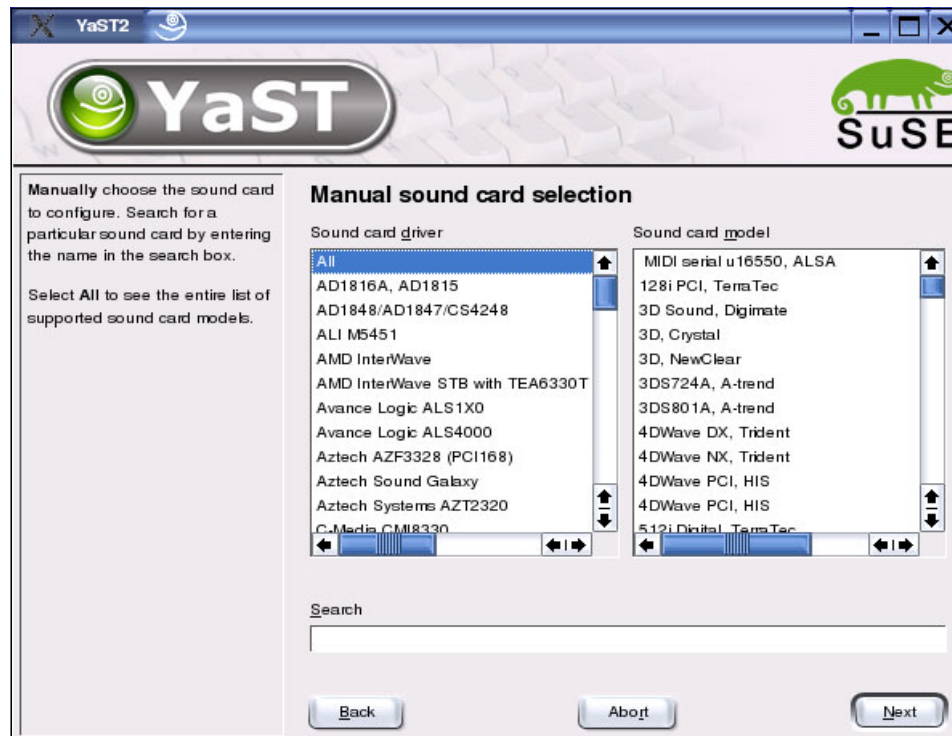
YaST2

YaST

SuSE

Manually choose the sound card to configure. Search for a particular sound card by entering the name in the search box.

Select All to see the entire list of supported sound card models.

Manual sound card selection

Sound card driver

All
AD1816A, AD1815
AD1848/AD1847/CS4248
ALI M5451
AMD InterWave
AMD InterWave STB with TEA6330T
Avance Logic ALS1X0
Avance Logic ALS4000
Aztech AZF3328 (PCI168)
Aztech Sound Galaxy
Aztech Systems AZT2320
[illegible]

Sound card model

MIDI serial u16550, ALSA
128i PCI, TerraTec
3D Sound, Digimate
3D, Crystal
3D, NewClear
3DS724A, A-trend
3DS801A, A-trend
4DWave DX, Trident
4DWave NX, Trident
4DWave PCI, HIS
4DWave PCI, HIS
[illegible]

Search

Back

Abort

Next